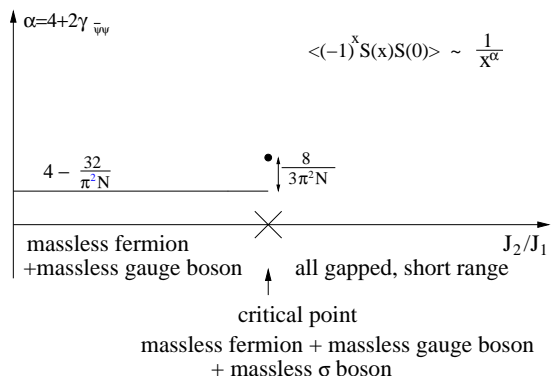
$\alpha=4+2\gamma_{\bar{\psi}\psi}$

$<(-1)^x S(x)S(0)> \sim \frac{1}{x^{\alpha}}$

$4-\frac{32}{\pi^2 N}$

$\frac{8}{3\pi^2 N}$

massless fermion
+massless gauge boson

$J_2/J_1$

all gapped, short range

critical point
massless fermion + massless gauge boson
+ massless σ boson